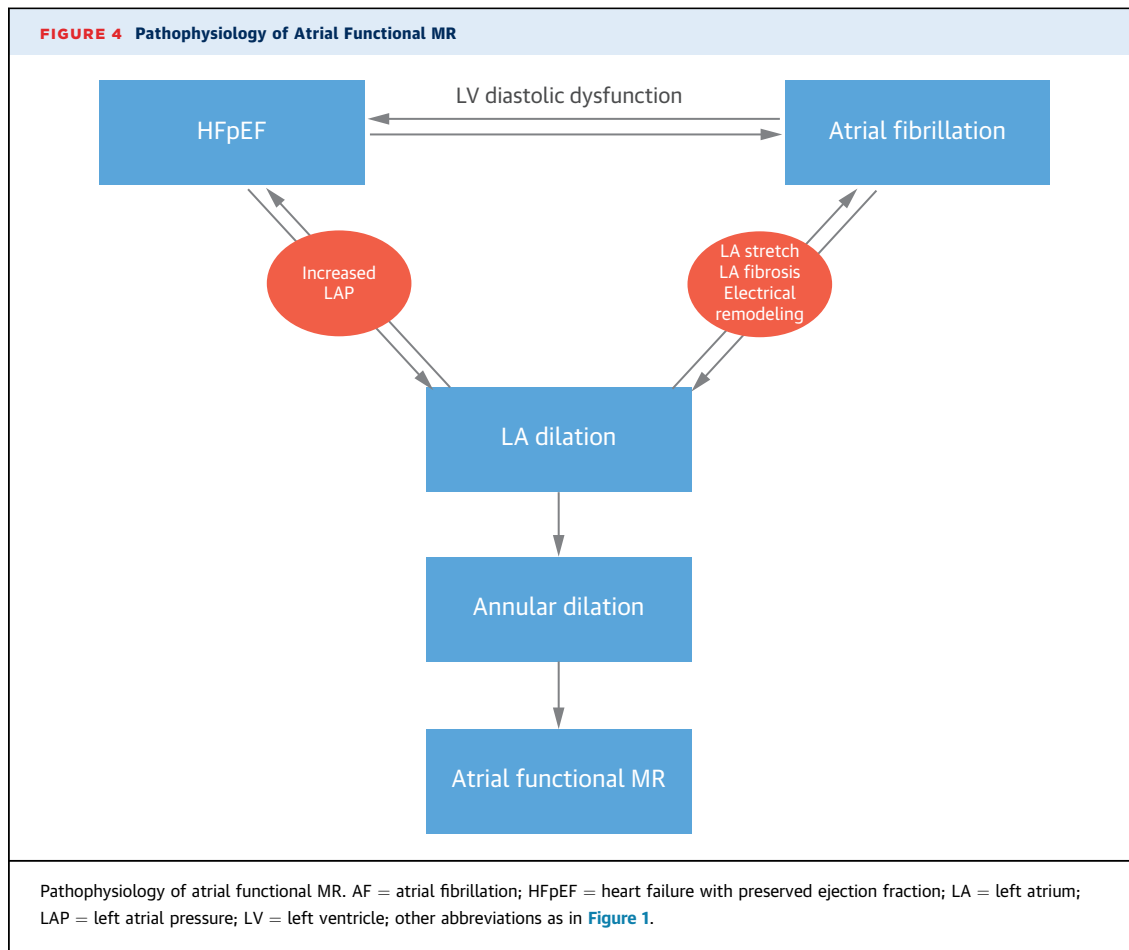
FIGURE 4 Pathophysiology of Atrial Functional MR

LV diastolic dysfunction

HFpEF

Atrial fibrillation

Increased LAP

LA stretch
LA fibrosis
Electrical remodeling

LA dilation

Annular dilation

Atrial functional MR

Pathophysiology of atrial functional MR. AF = atrial fibrillation; HFpEF = heart failure with preserved ejection fraction; LA = left atrium; LAP = left atrial pressure; LV = left ventricle; other abbreviations as in Figure 1.